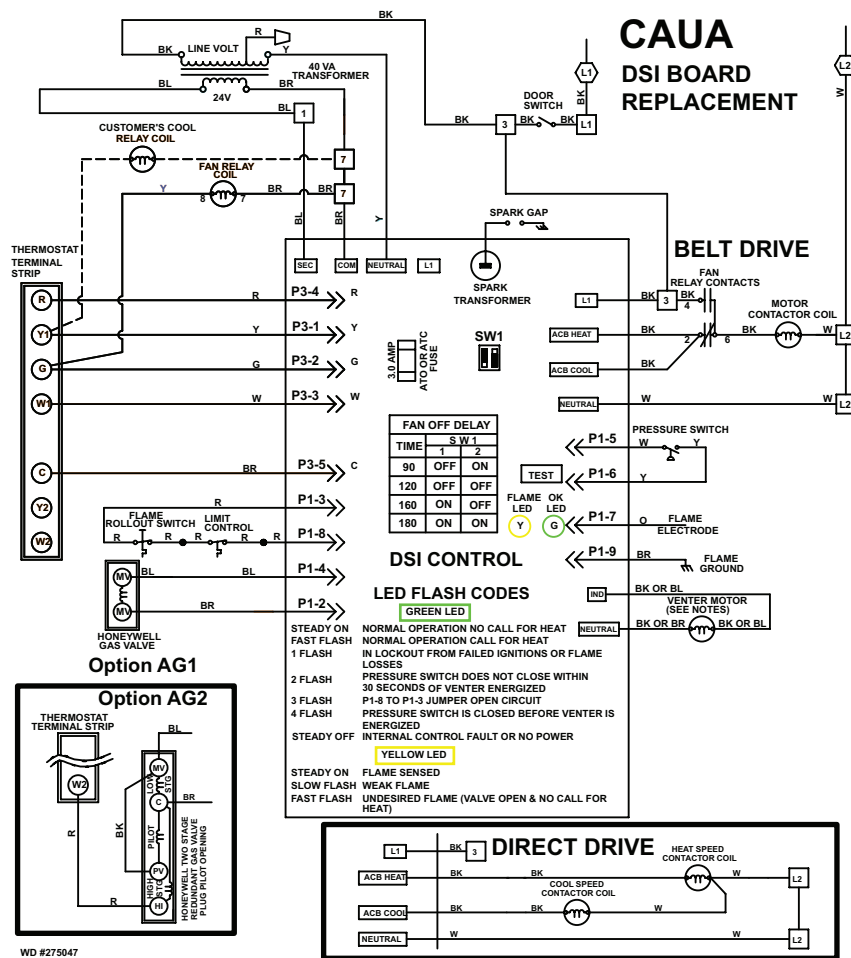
CAUA
DSI BOARD REPLACEMENT

BK
R
BK LINE VOLT Y
40 VA TRANSFORMER
BL BR
24V
BL 1
L1
BK
L2
W
DOOR SWITCH
BK 3 BK L1

CUSTOMER'S COOL RELAY COIL
7
FAN RELAY COIL
Y BR BR
8 7 7
BL BR Y
SPARK GAP

THERMOSTAT TERMINAL STRIP
R
Y1
G
W1
C
Y2
W2

SEC COM NEUTRAL L1
SPARK TRANSFORMER

BELT DRIVE
FAN RELAY CONTACTS
L1 3 BK 4
MOTOR CONTACTOR COIL
ACB HEAT BK 2 6 W L2
ACB COOL BK
NEUTRAL W W L2

R P3-4 R
Y P3-1 Y
G P3-2 G
W P3-3 W
3.0 AMP ATO OR ATC FUSE
SW1
BR P3-5 C

FAN OFF DELAY
| TIME | S W 1 1 | 2 |
|---|---|---|
| 90 | OFF | ON |
| 120 | OFF | OFF |
| 160 | ON | OFF |
| 180 | ON | ON |

PRESSURE SWITCH
P1-5 W Y
TEST P1-6 Y
FLAME LED Y OK LED G
P1-7 O FLAME ELECTRODE
P1-9 BR FLAME GROUND

R P1-3
FLAME ROLLOUT SWITCH LIMIT CONTROL
R R R R R P1-8
DSI CONTROL
MV BL BL P1-4
MV BR P1-2
HONEYWELL GAS VALVE
Option AG1

LED FLASH CODES
GREEN LED
STEADY ON NORMAL OPERATION NO CALL FOR HEAT
FAST FLASH NORMAL OPERATION CALL FOR HEAT
1 FLASH IN LOCKOUT FROM FAILED IGNITIONS OR FLAME LOSSES
2 FLASH PRESSURE SWITCH DOES NOT CLOSE WITHIN 30 SECONDS OF VENTER ENERGIZED
3 FLASH P1-8 TO P1-3 JUMPER OPEN CIRCUIT
4 FLASH PRESSURE SWITCH IS CLOSED BEFORE VENTER IS ENERGIZED
STEADY OFF INTERNAL CONTROL FAULT OR NO POWER
YELLOW LED
STEADY ON FLAME SENSED
SLOW FLASH WEAK FLAME
FAST FLASH UNDESIRED FLAME (VALVE OPEN & NO CALL FOR HEAT)

IND BK OR BL
VENTER MOTOR (SEE NOTES)
NEUTRAL BK OR BR BK OR BL

Option AG2
THERMOSTAT TERMINAL STRIP
BL
W2
MV
LOW STG
BR
PILOT
R BK
PV
HIGH STG
HI
R
HONEYWELL TWO STAGE REDUNDANT GAS VALVE PLUG PILOT OPENING

DIRECT DRIVE
L1 BK 3
HEAT SPEED CONTACTOR COIL
ACB HEAT BK W L2
COOL SPEED CONTACTOR COIL
ACB COOL BK W
NEUTRAL W L2

WD #275047